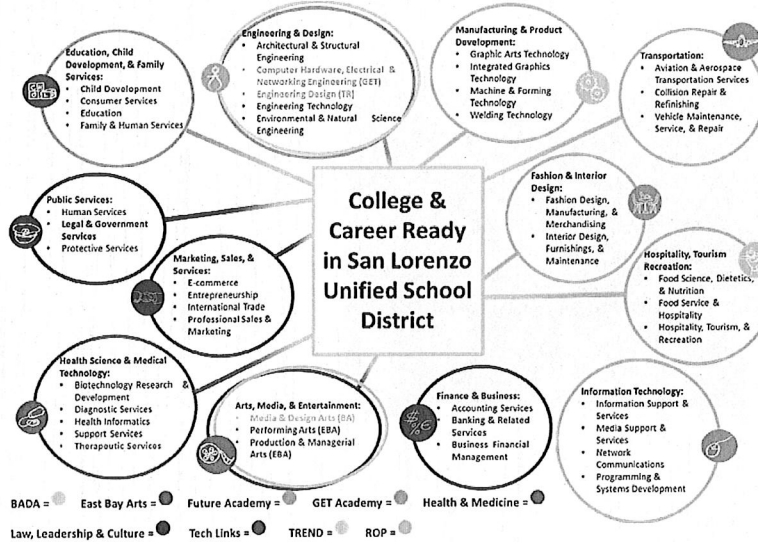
College & Career Ready in San Lorenzo Unified School District

Education, Child Development, & Family Services:
- Child Development
- Consumer Services
- Education
- Family & Human Services

Engineering & Design:
- Architectural & Structural Engineering
- Computer Hardware, Electrical & Networking Engineering (GET)
- Engineering Design (TR)
- Engineering Technology
- Environmental & Natural Science Engineering

Manufacturing & Product Development:
- Graphic Arts Technology
- Integrated Graphics Technology
- Machine & Forming Technology
- Welding Technology

Transportation:
- Aviation & Aerospace Transportation Services
- Collision Repair & Refinishing
- Vehicle Maintenance, Service, & Repair

Public Services:
- Human Services
- Legal & Government Services
- Protective Services

Fashion & Interior Design:
- Fashion Design, Manufacturing, & Merchandising
- Interior Design, Furnishings, & Maintenance

Marketing, Sales, & Services:
- E-commerce
- Entrepreneurship
- International Trade
- Professional Sales & Marketing

Hospitality, Tourism Recreation:
- Food Science, Dietetics, & Nutrition
- Food Service & Hospitality
- Hospitality, Tourism, & Recreation

Health Science & Medical Technology:
- Biotechnology Research & Development
- Diagnostic Services
- Health Informatics
- Support Services
- Therapeutic Services

Arts, Media, & Entertainment:
- Media & Design Arts (BA)
- Performing Arts (EBA)
- Production & Managerial Arts (EBA)

Finance & Business:
- Accounting Services
- Banking & Related Services
- Business Financial Management

Information Technology:
- Information Support & Services
- Media Support & Services
- Network Communications
- Programming & Systems Development

BADA = East Bay Arts = Future Academy = GET Academy = Health & Medicine =

Law, Leadership & Culture = Tech Links = TREND = ROP =